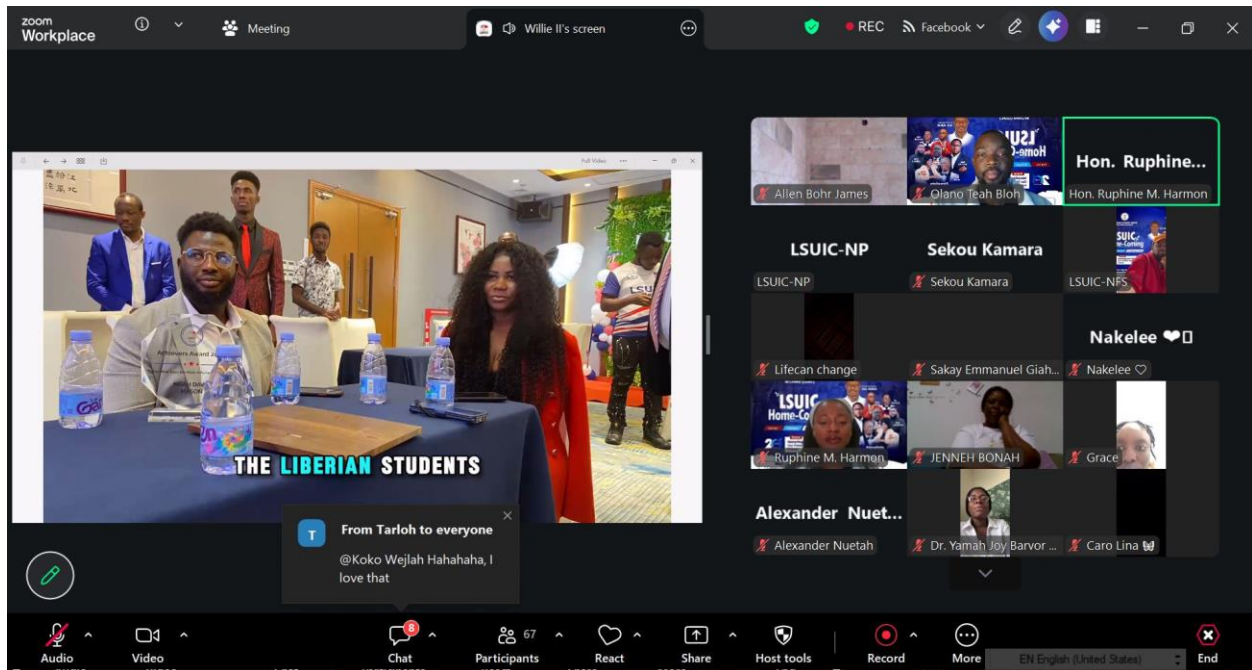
zoom Workplace

Meeting

Willie II's screen

REC

Facebook

Full Video

Achievers Award

THE LIBERIAN STUDENTS

T

From Tarloh to everyone

@Koko Wejlah Hahahaha, I love that

Allen Bohr James

Olano Teah Bloh

Hon. Ruphine...

Hon. Ruphine M. Harmon

LSUIC-NP

LSUIC-NP

Sekou Kamara

Sekou Kamara

LSUIC-NFS

Lifecan change

Sakay Emmanuel Giah...

Nakelee ❤▯

Nakelee ♡

Ruphine M. Harmon

JENNEH BONAH

Grace

Alexander Nuet...

Alexander Nuetah

Dr. Yamah Joy Barvor ...

Caro Lina

Audio

Video

8

Chat

67

Participants

React

Share

Host tools

Record

More

EN English (United States)

End